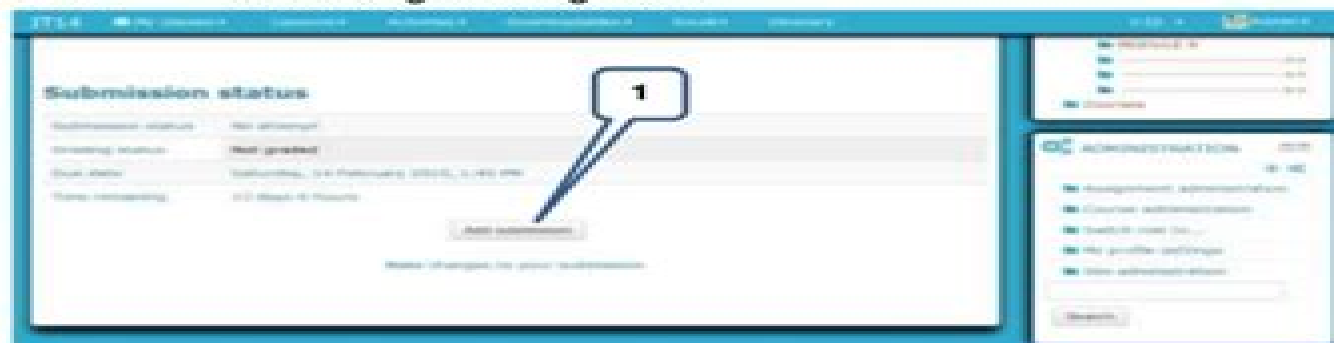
ITS4 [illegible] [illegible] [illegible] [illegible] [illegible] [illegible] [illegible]

Submission status

| Submission status | No attempt |
|---|---|
| Grading status | Not graded |
| Due date | Saturday, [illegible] February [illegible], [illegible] PM |
| Time remaining | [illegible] |

1

Add submission

Make changes to your submission

MODULE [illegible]

Courses

ADMINISTRATION

Assignment administration

Course administration

Switch role to...

My profile settings

Site administration

Search